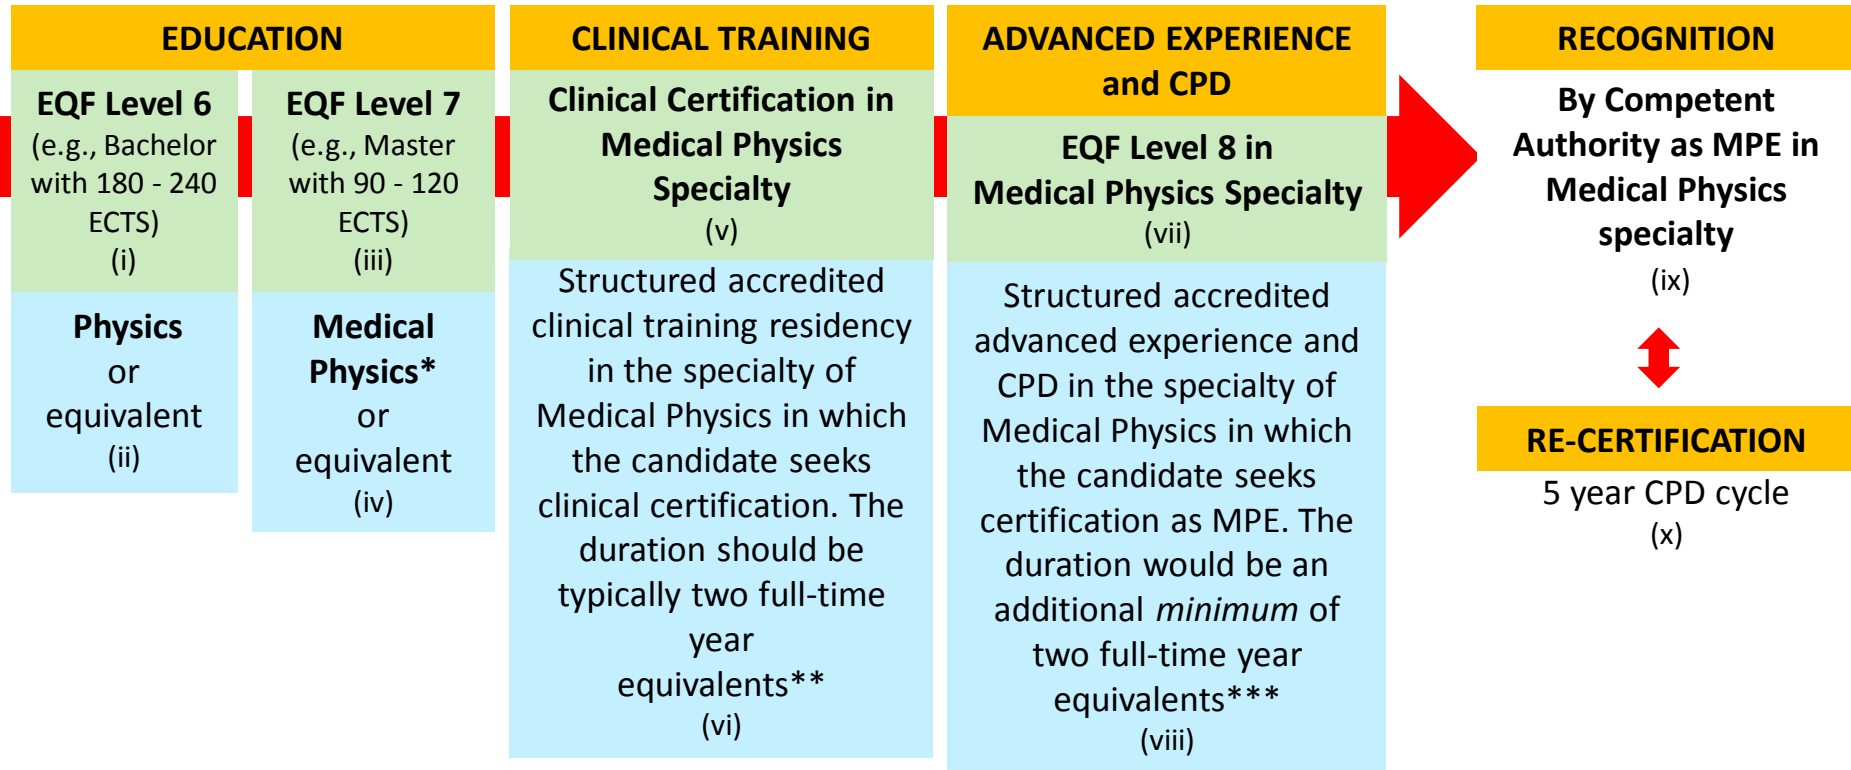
EDUCATION

EQF Level 6
(e.g., Bachelor with 180 - 240 ECTS)
(i)

Physics
or
equivalent
(ii)

EQF Level 7
(e.g., Master with 90 - 120 ECTS)
(iii)

Medical Physics*
or
equivalent
(iv)

CLINICAL TRAINING

Clinical Certification in Medical Physics Specialty
(v)

Structured accredited clinical training residency in the specialty of Medical Physics in which the candidate seeks clinical certification. The duration should be typically two full-time year equivalents**
(vi)

ADVANCED EXPERIENCE and CPD

EQF Level 8 in Medical Physics Specialty
(vii)

Structured accredited advanced experience and CPD in the specialty of Medical Physics in which the candidate seeks certification as MPE. The duration would be an additional *minimum* of two full-time year equivalents***
(viii)

RECOGNITION

By Competent Authority as MPE in Medical Physics specialty
(ix)

RE-CERTIFICATION

5 year CPD cycle
(x)